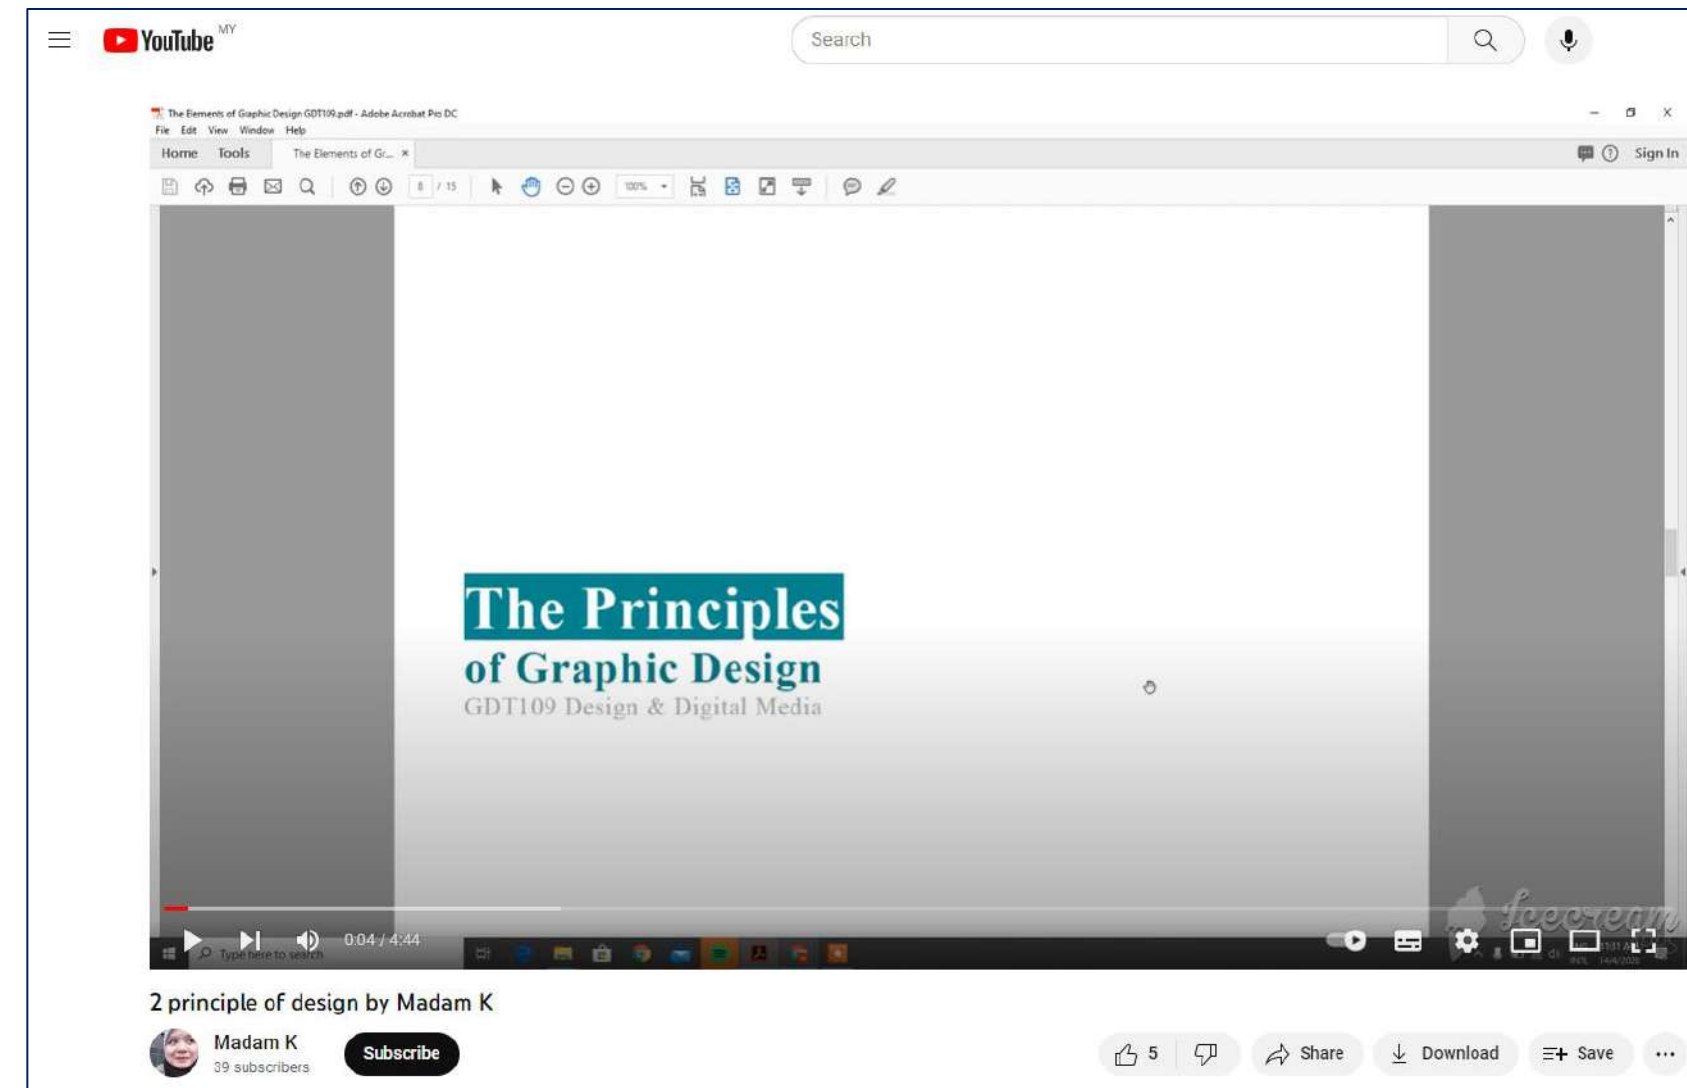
YouTube MY

Search

The Elements of Graphic Design GDT109.pdf - Adobe Acrobat Pro DC
File Edit View Window Help
Home Tools The Elements of Gr... ×
Sign In
8 / 15
100%

The Principles
of Graphic Design
GDT109 Design & Digital Media

0:04 / 4:44

Type here to search

icecream

2 principle of design by Madam K

Madam K
39 subscribers

Subscribe

5

Share

Download

Save